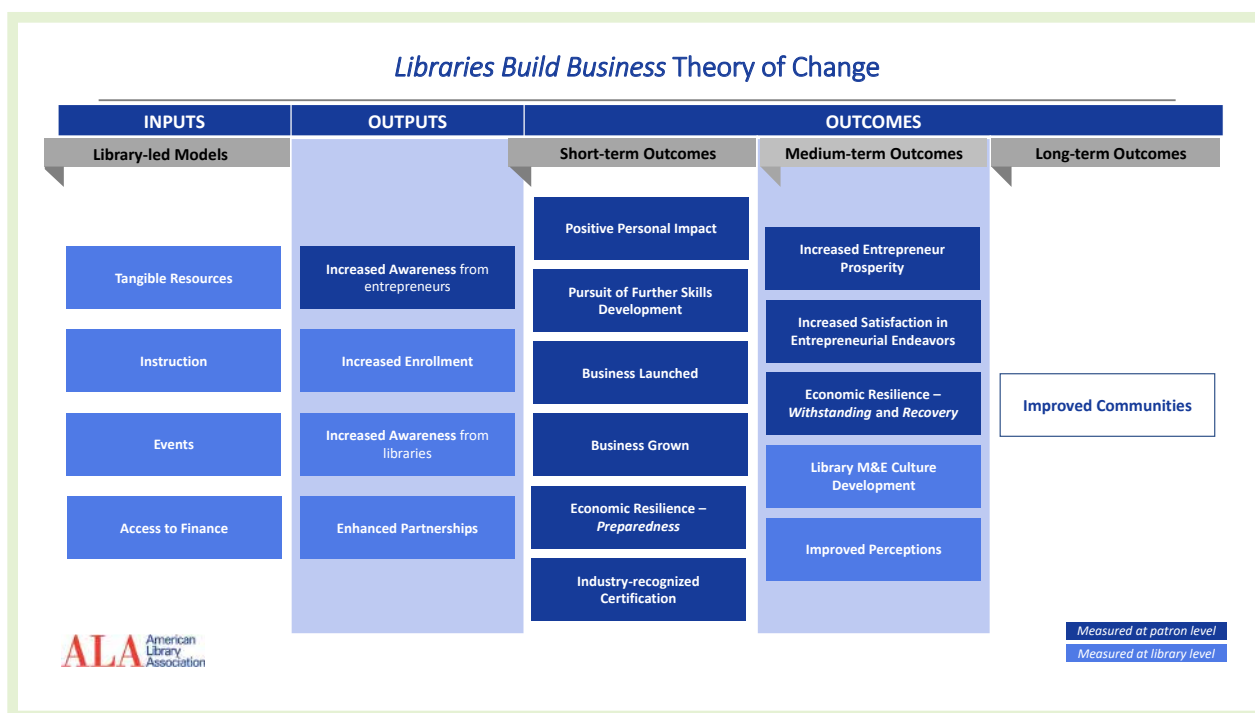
*Libraries Build Business* Theory of Change

INPUTS

Library-led Models

Tangible Resources

Instruction

Events

Access to Finance

OUTPUTS

Increased Awareness from entrepreneurs

Increased Enrollment

Increased Awareness from libraries

Enhanced Partnerships

OUTCOMES

Short-term Outcomes

Positive Personal Impact

Pursuit of Further Skills Development

Business Launched

Business Grown

Economic Resilience – *Preparedness*

Industry-recognized Certification

Medium-term Outcomes

Increased Entrepreneur Prosperity

Increased Satisfaction in Entrepreneurial Endeavors

Economic Resilience – *Withstanding* and *Recovery*

Library M&E Culture Development

Improved Perceptions

Long-term Outcomes

Improved Communities

ALA American Library Association

*Measured at patron level*

*Measured at library level*